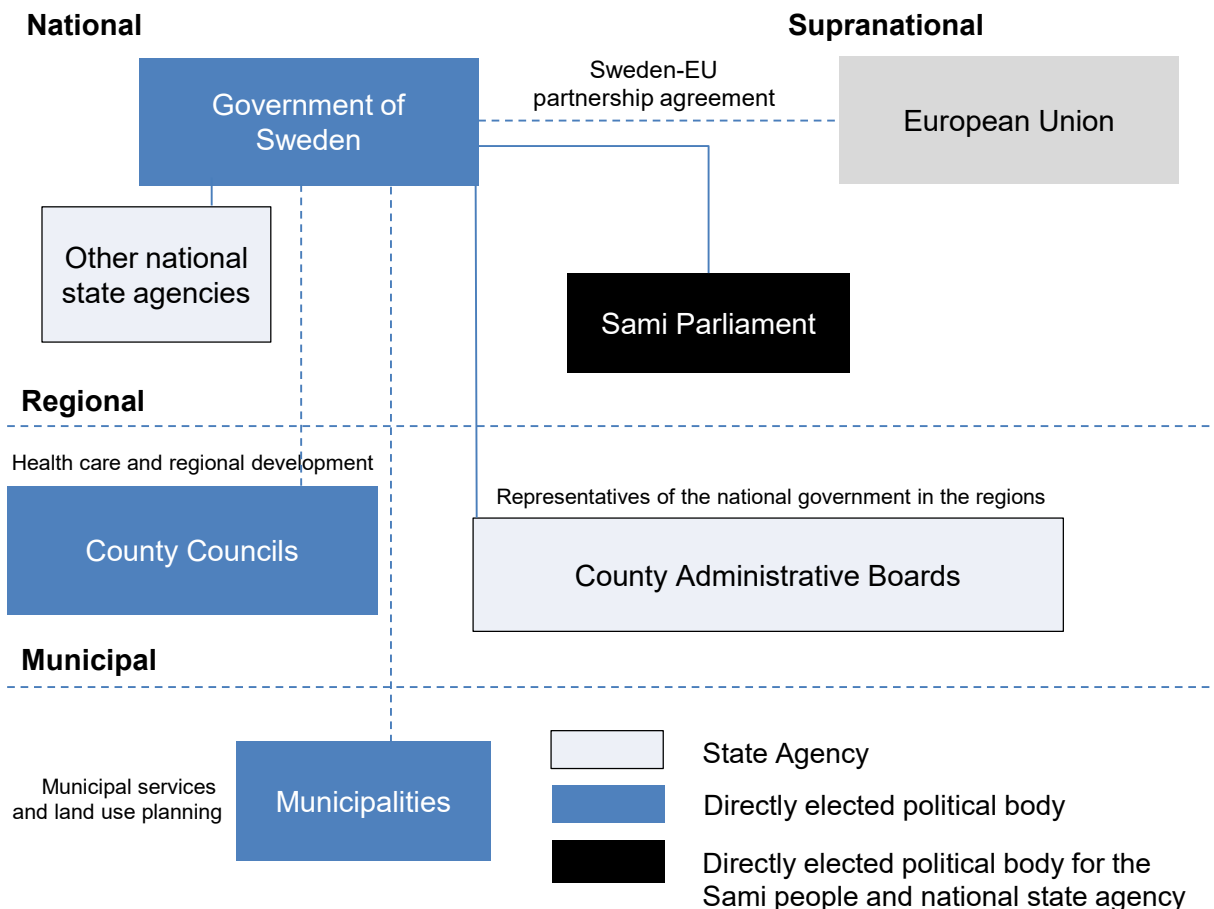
National

Supranational

Government of Sweden

Sweden-EU partnership agreement

European Union

Other national state agencies

Sami Parliament

Regional

Health care and regional development

County Councils

Representatives of the national government in the regions

County Administrative Boards

Municipal

Municipal services and land use planning

Municipalities

State Agency

Directly elected political body

Directly elected political body for the Sami people and national state agency